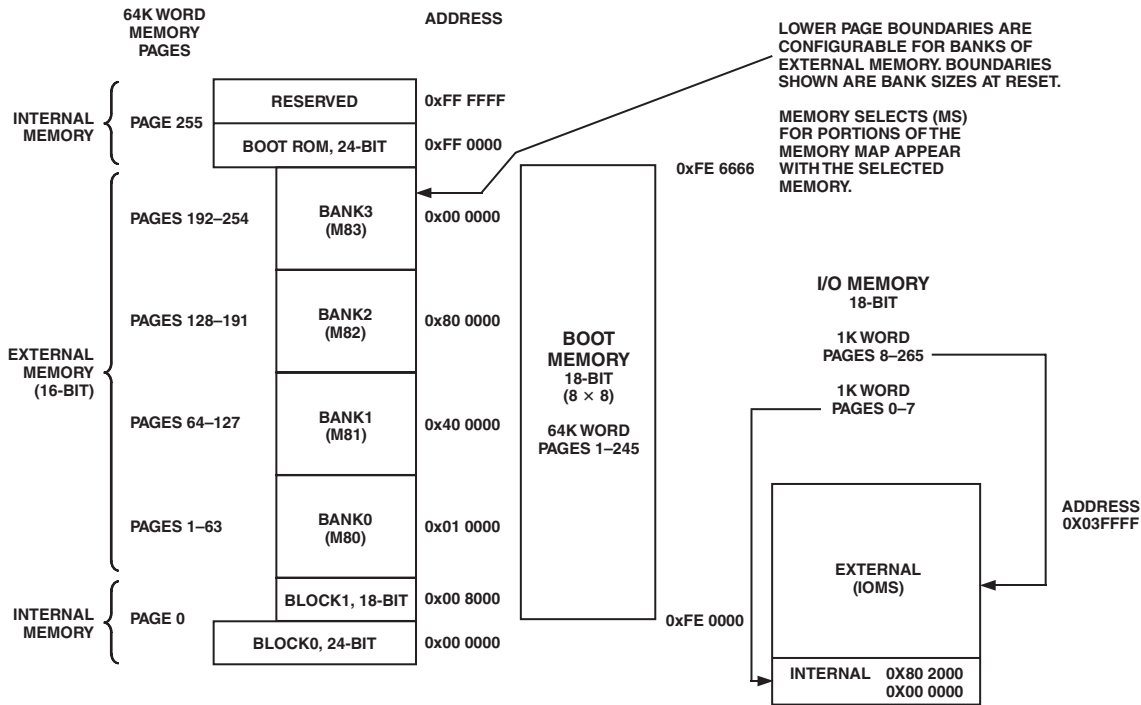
64K WORD MEMORY PAGES

ADDRESS

LOWER PAGE BOUNDARIES ARE CONFIGURABLE FOR BANKS OF EXTERNAL MEMORY. BOUNDARIES SHOWN ARE BANK SIZES AT RESET.

MEMORY SELECTS (MS) FOR PORTIONS OF THE MEMORY MAP APPEAR WITH THE SELECTED MEMORY.

INTERNAL MEMORY

PAGE 255

RESERVED

0xFF FFFF

BOOT ROM, 24-BIT

0xFF 0000

0xFE 6666

EXTERNAL MEMORY (16-BIT)

PAGES 192–254

BANK3 (M83)

0x00 0000

PAGES 128–191

BANK2 (M82)

0x80 0000

PAGES 64–127

BANK1 (M81)

0x40 0000

PAGES 1–63

BANK0 (M80)

0x01 0000

BOOT MEMORY 18-BIT ($8 \times 8$)

64K WORD PAGES 1–245

I/O MEMORY 18-BIT

1K WORD PAGES 8–265

1K WORD PAGES 0–7

ADDRESS 0X03FFFF

EXTERNAL (IOMS)

INTERNAL MEMORY

PAGE 0

BLOCK1, 18-BIT

0x00 8000

BLOCK0, 24-BIT

0x00 0000

0xFE 0000

INTERNAL 0X80 2000 0X00 0000